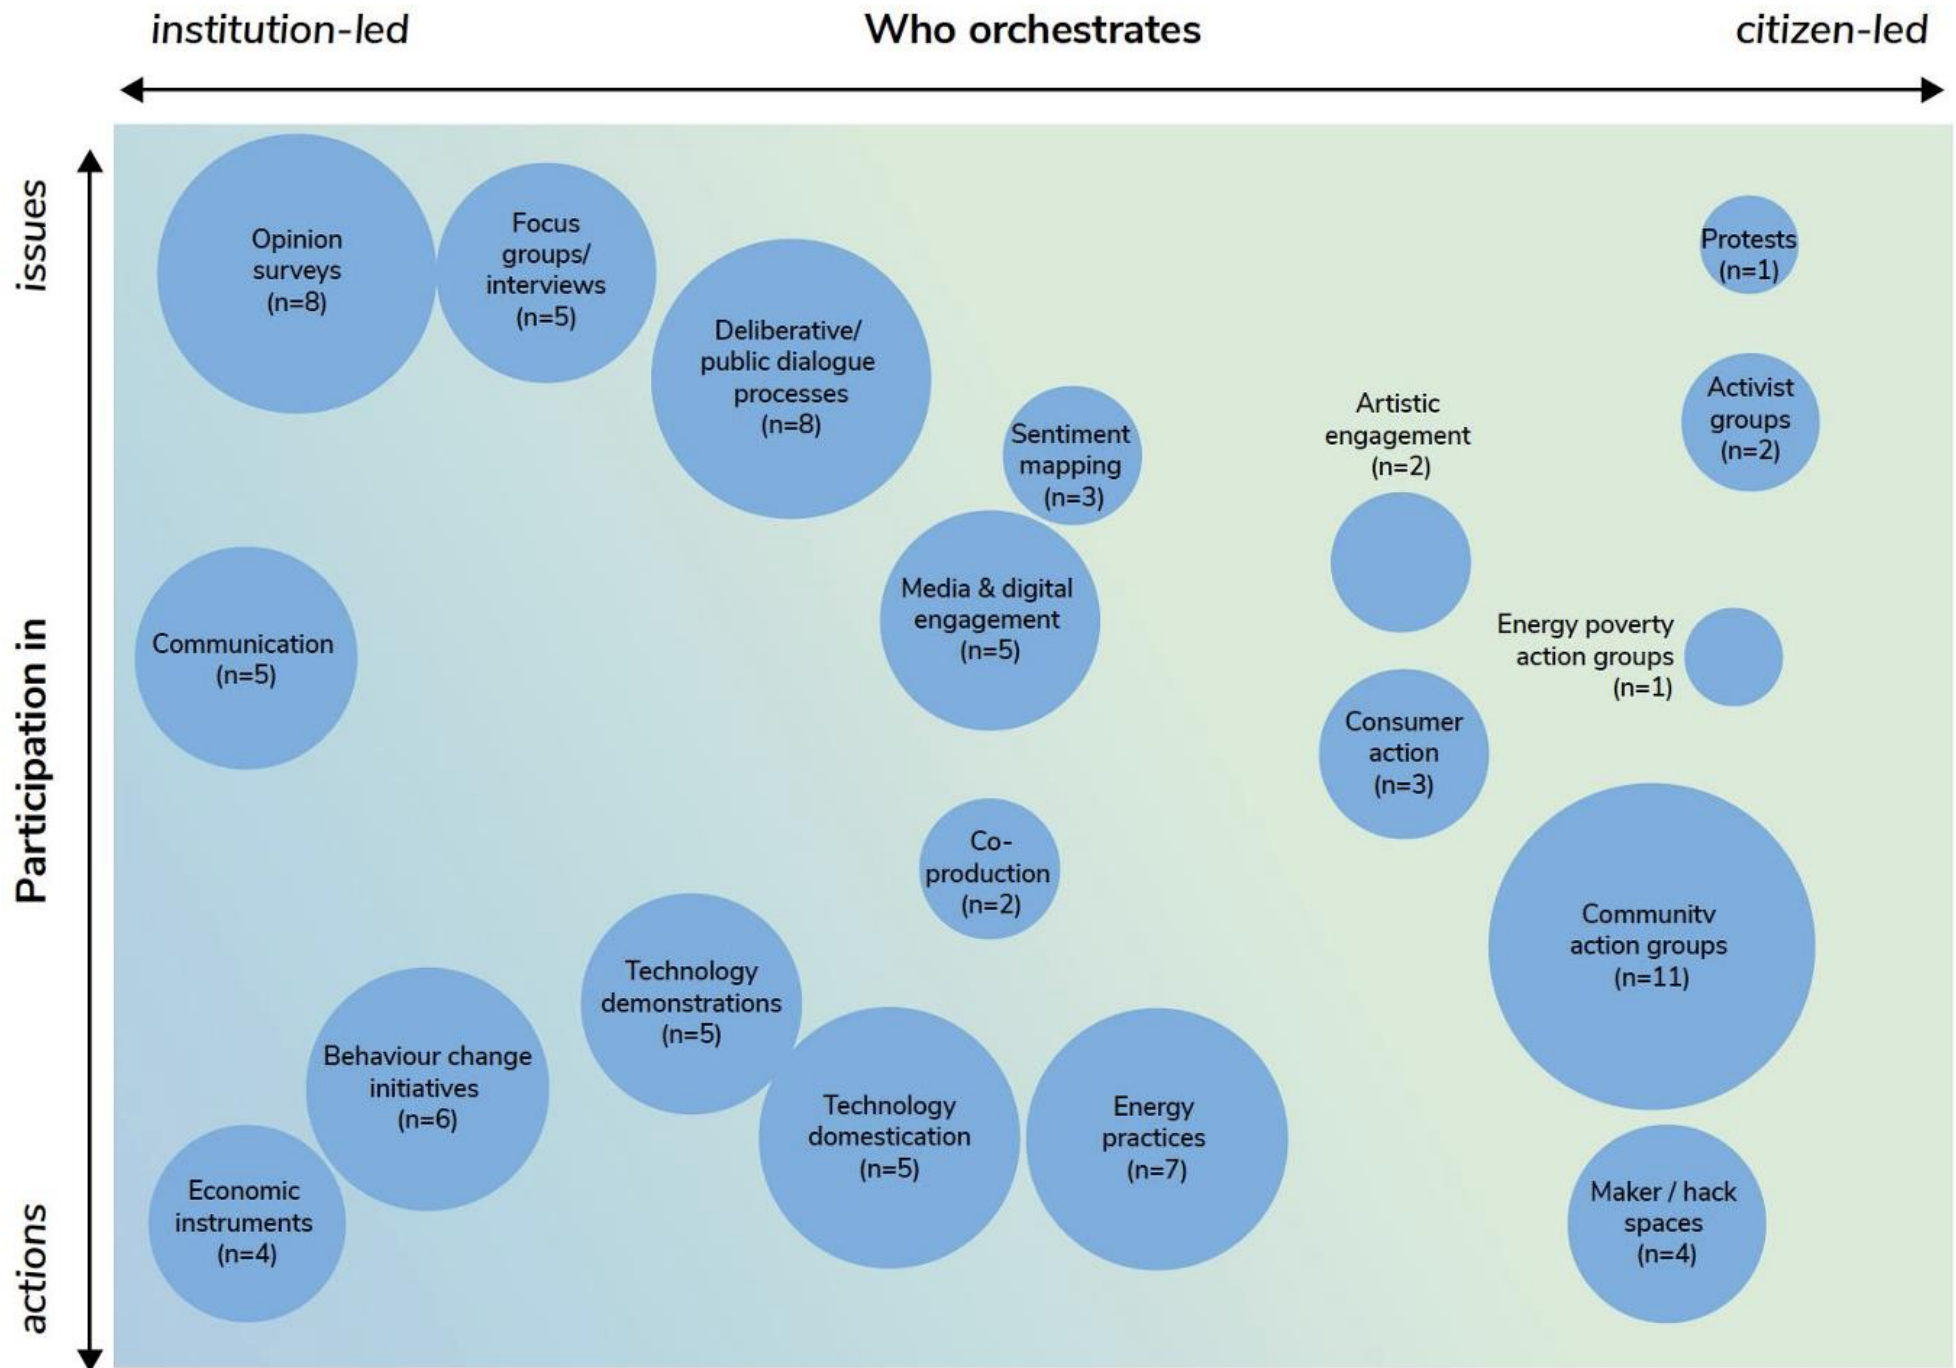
institution-led

Who orchestrates

citizen-led

issues

Participation in

actions

Opinion surveys (n=8)

Focus groups/ interviews (n=5)

Deliberative/ public dialogue processes (n=8)

Sentiment mapping (n=3)

Artistic engagement (n=2)

Protests (n=1)

Activist groups (n=2)

Communication (n=5)

Media & digital engagement (n=5)

Energy poverty action groups (n=1)

Consumer action (n=3)

Co-production (n=2)

Communitv action groups (n=11)

Technology demonstrations (n=5)

Behaviour change initiatives (n=6)

Technology domestication (n=5)

Energy practices (n=7)

Economic instruments (n=4)

Maker / hack spaces (n=4)